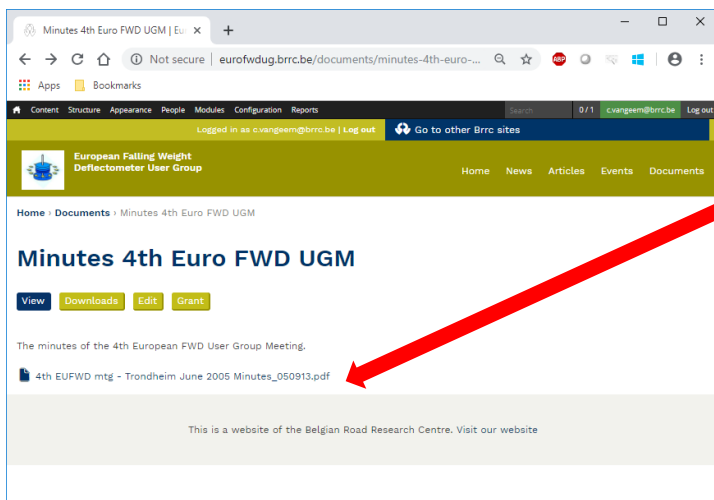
Minutes 4th Euro FWD UGM | Eu ×

Not secure | eurofwdug.brrc.be/documents/minutes-4th-euro-...

Apps Bookmarks

Content Structure Appearance People Modules Configuration Reports Search 0 / 1 c.vangeem@brrc.be Log out

Logged in as c.vangeem@brrc.be | Log out Go to other Brrc sites

European Falling Weight Deflectometer User Group

Home News Articles Events Documents

Home › Documents › Minutes 4th Euro FWD UGM

Minutes 4th Euro FWD UGM

View Downloads Edit Grant

The minutes of the 4th European FWD User Group Meeting.

4th EUFWD mtg - Trondheim June 2005 Minutes_050913.pdf

This is a website of the Belgian Road Research Centre. Visit our website